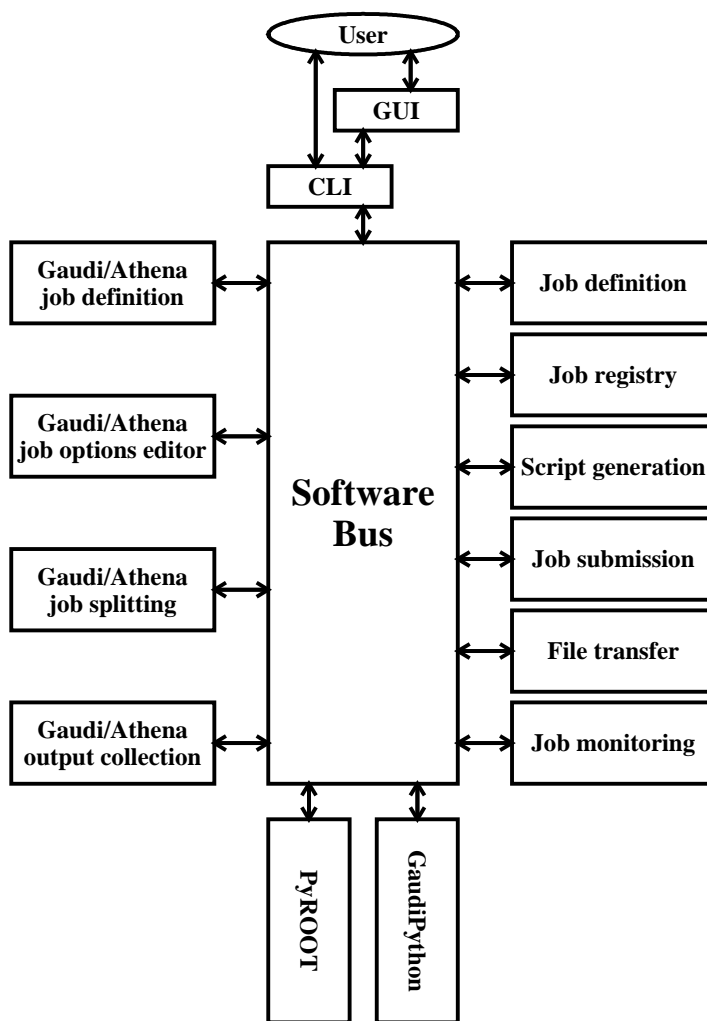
User

GUI

CLI

Gaudi/Athena job definition

Gaudi/Athena job options editor

Gaudi/Athena job splitting

Gaudi/Athena output collection

Software Bus

Job definition

Job registry

Script generation

Job submission

File transfer

Job monitoring

PyROOT

GaudiPython